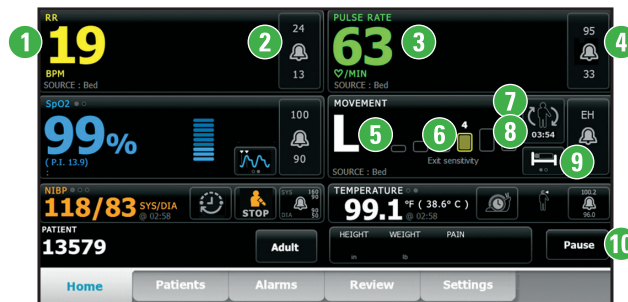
1 RR 19 BPM SOURCE : Bed
2 24 13

PULSE RATE 63 3 /MIN SOURCE : Bed
4 95 33

SpO2 99% ( P.I. 13.9 )
100 90

MOVEMENT
7
L 5 6 4 8 03:54 EH
Exit sensitivity
SOURCE : Bed 9

NIBP 118/83 SYS/DIA @ 02:58
STOP
SYS 160 DIA 90 50

TEMPERATURE 99.1 °F ( 38.6° C ) @ 02:58
100.2 96.0

PATIENT 13579
Adult
HEIGHT in WEIGHT lb PAIN
Pause 10

Home Patients Alarms Review Settings